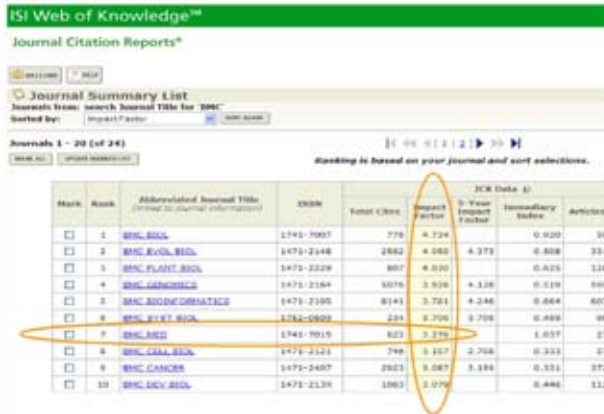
ISI Web of Knowledge℠

Journal Citation Reports®

WELCOME ? HELP

Journal Summary List

Journals from: search Journal Title for 'BMC'

Sorted by: Impact Factor SORT AGAIN

Journals 1 - 20 (of 24)

MARK ALL UPDATE MARKED LIST

Ranking is based on your journal and sort selections.

| Mark | Rank | Abbreviated Journal Title (linked to journal information) | ISSN | Total Cites | Impact Factor | 5-Year Impact Factor | Immediacy Index | Articles |
|---|---|---|---|---|---|---|---|---|
| ☐ | 1 | BMC BIOL | 1741-7007 | 775 | 4.734 | | 0.920 | 10 |
| ☐ | 2 | BMC EVOL BIOL | 1471-2148 | 2882 | 4.080 | 4.373 | 0.808 | 33 |
| ☐ | 3 | BMC PLANT BIOL | 1471-2229 | 807 | 4.030 | | 0.625 | 12 |
| ☐ | 4 | BMC GENOMICS | 1471-2164 | 5076 | 3.926 | 4.126 | 0.519 | 59 |
| ☐ | 5 | BMC BIOINFORMATICS | 1471-2105 | 8141 | 3.781 | 4.246 | 0.664 | 60 |
| ☐ | 6 | BMC SYST BIOL | 1752-0509 | 234 | 3.706 | | 0.469 | 9 |
| ☐ | 7 | BMC MED | 1741-7015 | 623 | 3.276 | | 1.037 | 1 |
| ☐ | 8 | BMC CELL BIOL | 1471-2121 | 798 | 3.157 | 2.708 | 0.333 | 7 |
| ☐ | 9 | BMC CANCER | 1471-2407 | 2823 | 3.087 | 3.166 | 0.351 | 37 |
| ☐ | 10 | BMC DEV BIOL | 1471-213X | 1063 | 3.079 | | 0.446 | 11 |